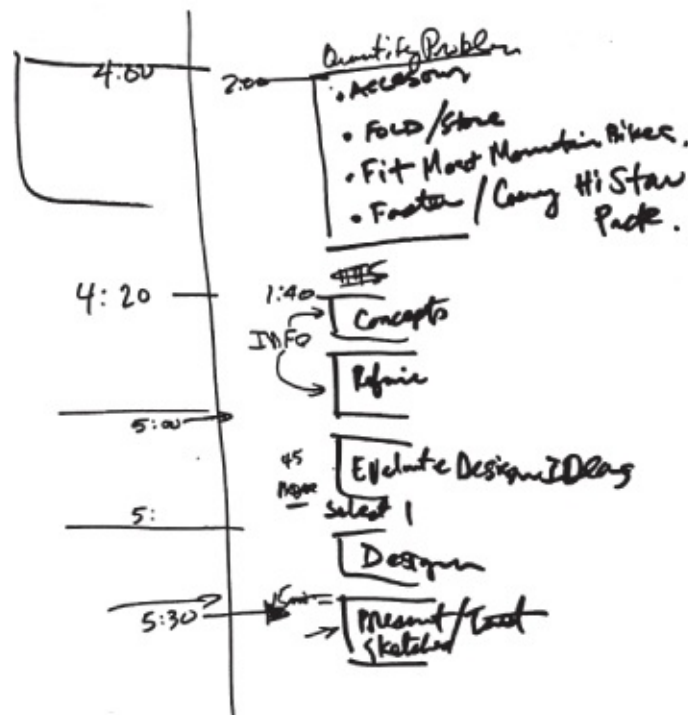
4:00
2:00 Quantify Problem
• Accessory
• Fold/Store
• Fit Most Mountain Bikes.
• Faster / Carry Hi Star Pack.

4:20
1:40 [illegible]
Concepts
INFO
Refine

5:00

45 More
Evaluate Design Ideas
5:
Select 1
Design

5:30
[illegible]
Present / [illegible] Sketches